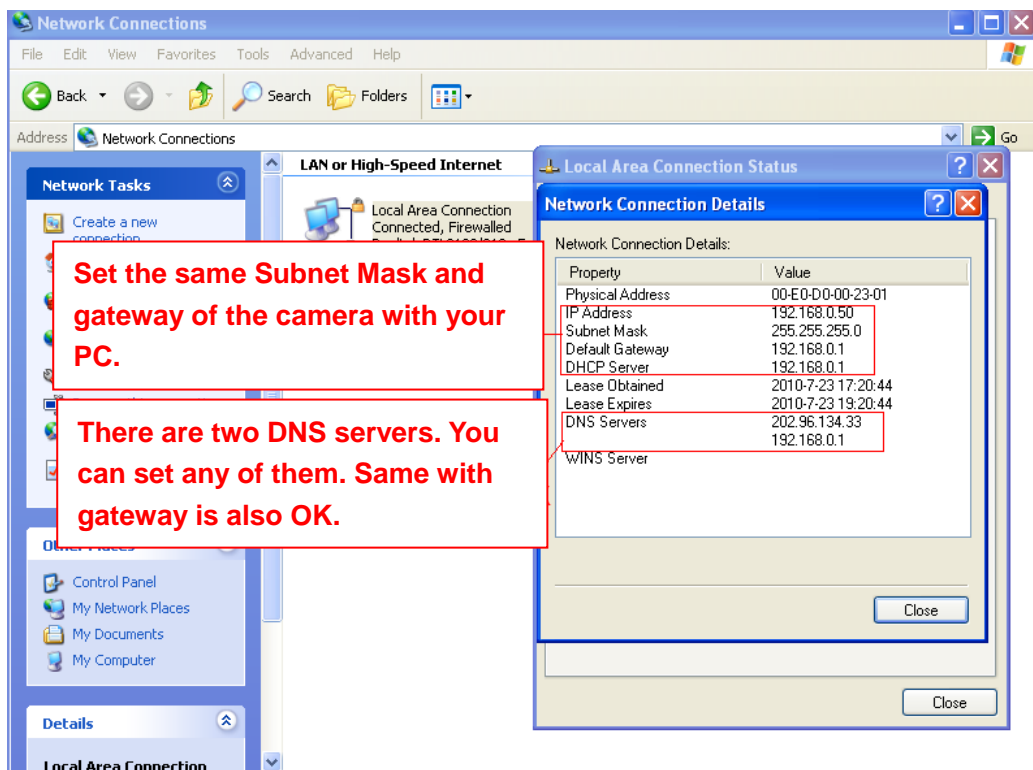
Network Connections

File Edit View Favorites Tools Advanced Help

Back Search Folders

Address Network Connections Go

Network Tasks

Create a new connection

Other Places

Control Panel
My Network Places
My Documents
My Computer

Details

Local Area Connection

LAN or High-Speed Internet

Local Area Connection
Connected, Firewalled

Local Area Connection Status

Network Connection Details

Network Connection Details:

| Property | Value |
|---|---|
| Physical Address | 00-E0-D0-00-23-01 |
| IP Address | 192.168.0.50 |
| Subnet Mask | 255.255.255.0 |
| Default Gateway | 192.168.0.1 |
| DHCP Server | 192.168.0.1 |
| Lease Obtained | 2010-7-23 17:20:44 |
| Lease Expires | 2010-7-23 19:20:44 |
| DNS Servers | 202.96.134.33 |
| | 192.168.0.1 |
| WINS Server | |

Close

Close

Set the same Subnet Mask and gateway of the camera with your PC.

There are two DNS servers. You can set any of them. Same with gateway is also OK.